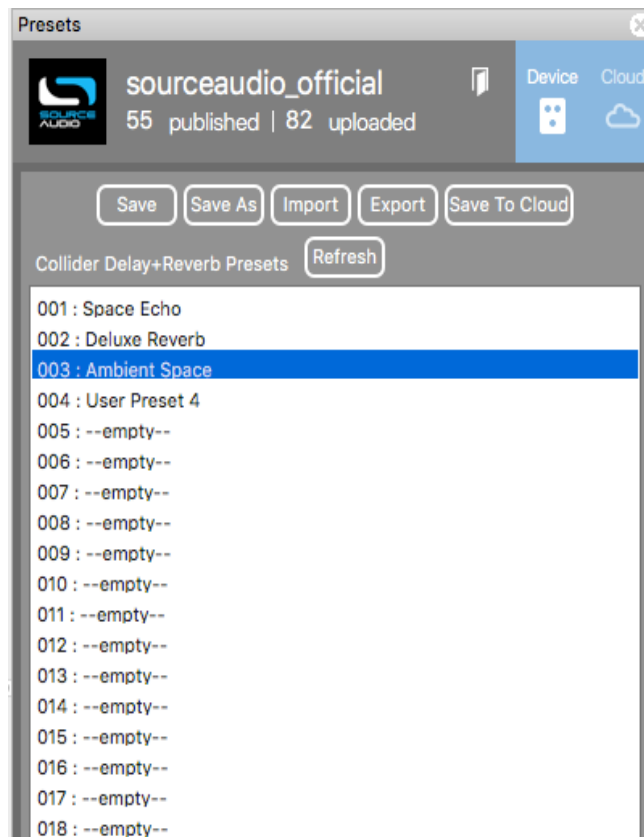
Presets

SOURCE AUDIO

sourceaudio_official

55 published | 82 uploaded

Device Cloud

Save Save As Import Export Save To Cloud

Collider Delay+Reverb Presets Refresh

001 : Space Echo
002 : Deluxe Reverb
003 : Ambient Space
004 : User Preset 4
005 : --empty--
006 : --empty--
007 : --empty--
008 : --empty--
009 : --empty--
010 : --empty--
011 : --empty--
012 : --empty--
013 : --empty--
014 : --empty--
015 : --empty--
016 : --empty--
017 : --empty--
018 : --empty--